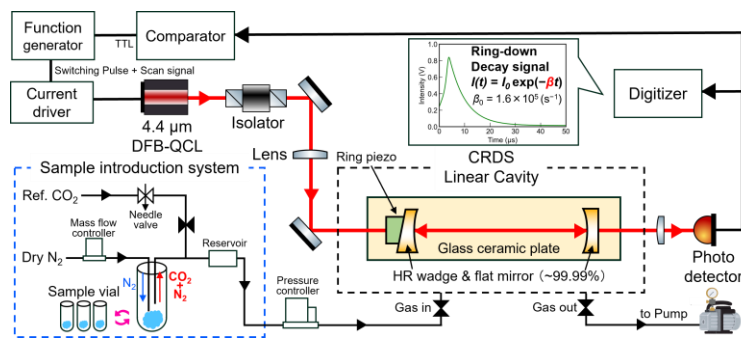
Function generator

Comparator

TTL

Switching Pulse + Scan signal

Current driver

4.4 μm DFB-QCL

Isolator

Ring-down Decay signal

$I(t) = I_0 \exp(-\beta t)$

$\beta_0 = 1.6 \times 10^5$ (s$^{-1}$)

Intensity (V)

Time (μs)

0 10 20 30 40 50

Digitizer

Lens

CRDS Linear Cavity

Sample introduction system

Ref. $CO_2$

Needle valve

Mass flow controller

Dry $N_2$

Reservoir

$N_2$

$CO_2$ + $N_2$

Sample vial

Ring piezo

Glass ceramic plate

HR wadge & flat mirror (~99.99%)

Photo detector

Pressure controller

Gas in

Gas out

to Pump